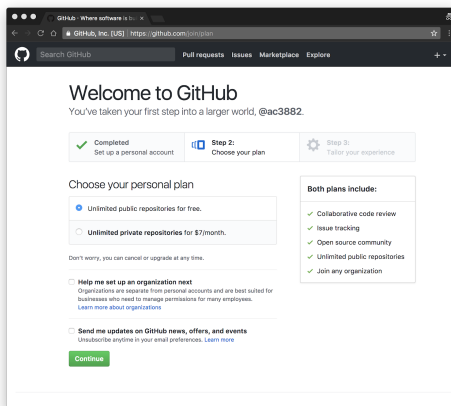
GitHub · Where software is bu

GitHub, Inc. [US] | https://github.com/join/plan

Search GitHub

Pull requests Issues Marketplace Explore

+

Welcome to GitHub

You've taken your first step into a larger world, @ac3882.

Completed
Set up a personal account

Step 2:
Choose your plan

Step 3:
Tailor your experience

Choose your personal plan

Unlimited public repositories for free.

Unlimited private repositories for $7/month.

Don't worry, you can cancel or upgrade at any time.

Help me set up an organization next
Organizations are separate from personal accounts and are best suited for businesses who need to manage permissions for many employees.
Learn more about organizations

Send me updates on GitHub news, offers, and events
Unsubscribe anytime in your email preferences. Learn more

Continue

Both plans include:

Collaborative code review
Issue tracking
Open source community
Unlimited public repositories
Join any organization